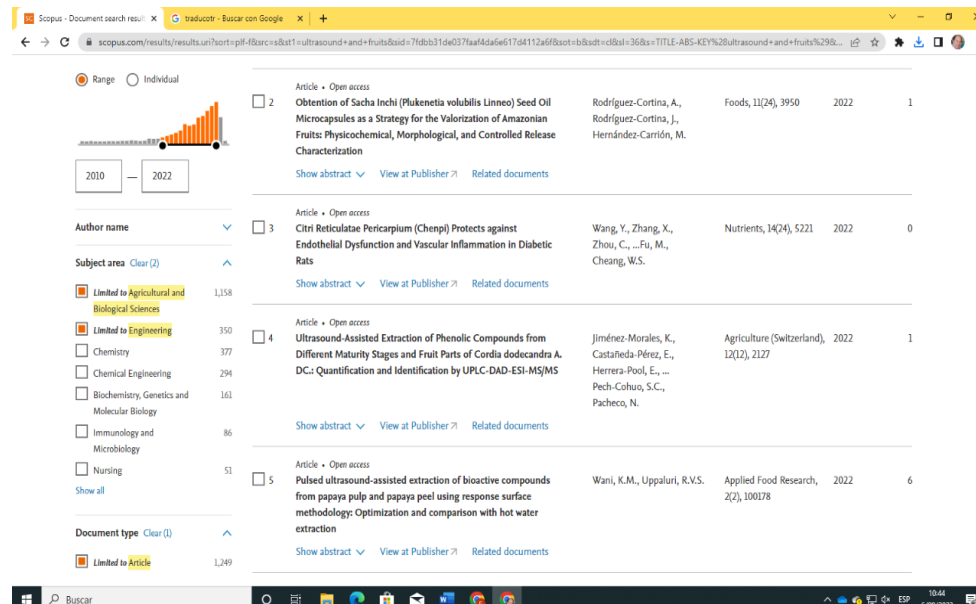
Scopus - Document search results ×   G traducotr - Buscar con Google ×   +

scopus.com/results/results.uri?sort=plf-f&src=s&st1=ultrasound+and+fruits&sid=7fdbb31de037faaf4da6e617d4112a6f&sot=b&sdt=cl&sl=36&s=TITLE-ABS-KEY%28ultrasound+and+fruits%29&...

Range   Individual

2010 — 2022

Author name

Subject area Clear (2)

Limited to Agricultural and Biological Sciences 1,158
Limited to Engineering 350
Chemistry 377
Chemical Engineering 294
Biochemistry, Genetics and Molecular Biology 161
Immunology and Microbiology 86
Nursing 51
Show all

Document type Clear (1)

Limited to Article 1,249

2 Article • Open access
Obtention of Sacha Inchi (Plukenetia volubilis Linneo) Seed Oil Microcapsules as a Strategy for the Valorization of Amazonian Fruits: Physicochemical, Morphological, and Controlled Release Characterization
Rodríguez-Cortina, A., Rodríguez-Cortina, J., Hernández-Carrión, M.
Foods, 11(24), 3950
2022
1
Show abstract   View at Publisher   Related documents

3 Article • Open access
Citri Reticulatae Pericarpium (Chenpi) Protects against Endothelial Dysfunction and Vascular Inflammation in Diabetic Rats
Wang, Y., Zhang, X., Zhou, C., ...Fu, M., Cheang, W.S.
Nutrients, 14(24), 5221
2022
0
Show abstract   View at Publisher   Related documents

4 Article • Open access
Ultrasound-Assisted Extraction of Phenolic Compounds from Different Maturity Stages and Fruit Parts of Cordia dodecandra A. DC.: Quantification and Identification by UPLC-DAD-ESI-MS/MS
Jiménez-Morales, K., Castañeda-Pérez, E., Herrera-Pool, E., ... Pech-Cohuo, S.C., Pacheco, N.
Agriculture (Switzerland), 12(12), 2127
2022
1
Show abstract   View at Publisher   Related documents

5 Article • Open access
Pulsed ultrasound-assisted extraction of bioactive compounds from papaya pulp and papaya peel using response surface methodology: Optimization and comparison with hot water extraction
Wani, K.M., Uppaluri, R.V.S.
Applied Food Research, 2(2), 100178
2022
6
Show abstract   View at Publisher   Related documents

Buscar
ESP 10:44